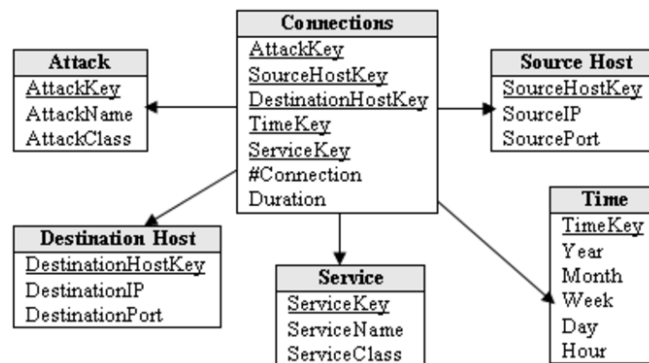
Connections
AttackKey
SourceHostKey
DestinationHostKey
TimeKey
ServiceKey
#Connection
Duration

Attack
AttackKey
AttackName
AttackClass

Source Host
SourceHostKey
SourceIP
SourcePort

Destination Host
DestinationHostKey
DestinationIP
DestinationPort

Service
ServiceKey
ServiceName
ServiceClass

Time
TimeKey
Year
Month
Week
Day
Hour